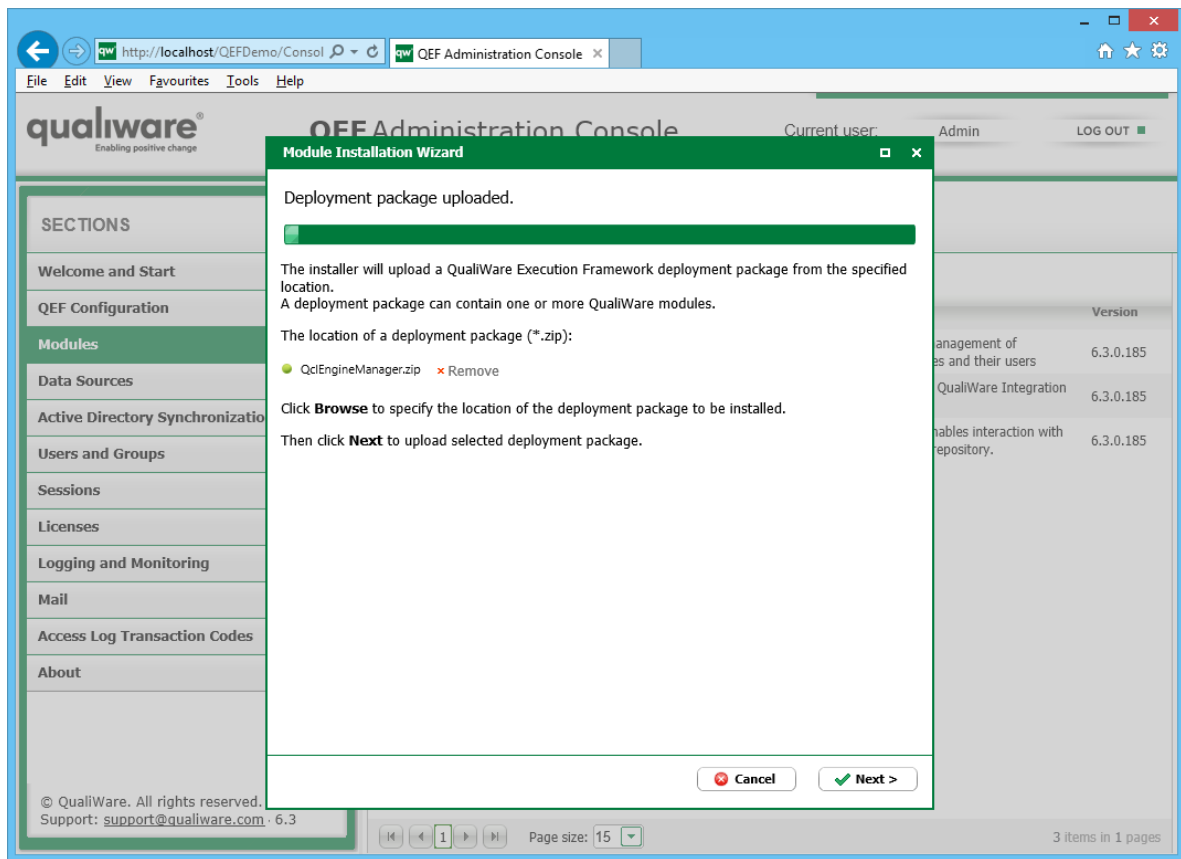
http://localhost/QEFDemo/Consol
QEF Administration Console
File Edit View Favourites Tools Help

qualiware®
Enabling positive change

QEF Administration Console
Current user: Admin
LOG OUT

SECTIONS
Welcome and Start
QEF Configuration
Modules
Data Sources
Active Directory Synchronizatio
Users and Groups
Sessions
Licenses
Logging and Monitoring
Mail
Access Log Transaction Codes
About

© QualiWare. All rights reserved.
Support: support@qualiware.com · 6.3

Module Installation Wizard

Deployment package uploaded.

The installer will upload a QualiWare Execution Framework deployment package from the specified location.
A deployment package can contain one or more QualiWare modules.

The location of a deployment package (*.zip):

QclEngineManager.zip × Remove

Click **Browse** to specify the location of the deployment package to be installed.

Then click **Next** to upload selected deployment package.

Cancel
Next >

Version
anagement of
es and their users 6.3.0.185
QualiWare Integration 6.3.0.185
nables interaction with
repository. 6.3.0.185

1
Page size: 15
3 items in 1 pages